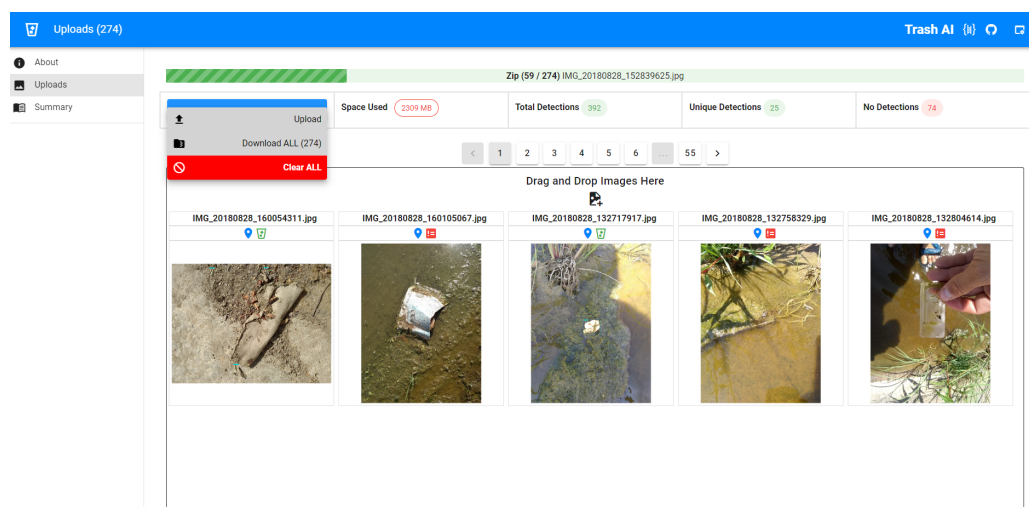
Uploads (274)

Trash AI {lit}

About
Uploads
Summary

Zip (59 / 274) IMG_20180828_152839625.jpg

Upload
Download ALL (274)
Clear ALL

Space Used 2309 MB
Total Detections 392
Unique Detections 25
No Detections 74

< 1 2 3 4 5 6 ... 55 >

Drag and Drop Images Here

IMG_20180828_160054311.jpg
IMG_20180828_160105067.jpg
IMG_20180828_132717917.jpg
IMG_20180828_132758329.jpg
IMG_20180828_132804614.jpg